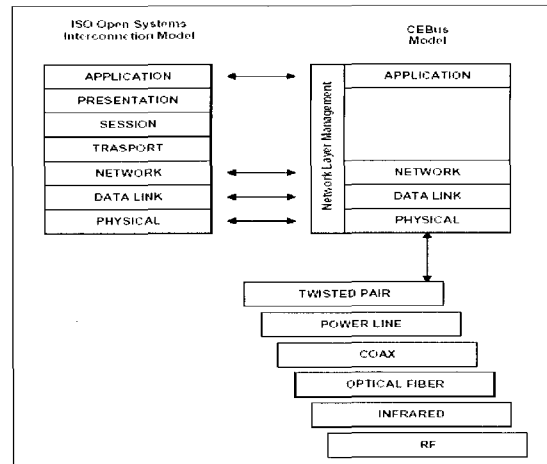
ISO Open Systems Interconnection Model

CEBus Model

APPLICATION
PRESENTATION
SESSION
TRASPORT
NETWORK
DATA LINK
PHYSICAL

Network Layer Management

APPLICATION
NETWORK
DATA LINK
PHYSICAL

TWISTED PAIR
POWER LINE
COAX
OPTICAL FIBER
INFRARED
RF